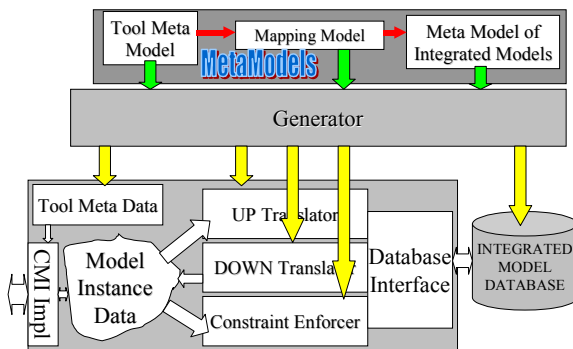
Tool Meta Model

Mapping Model

Meta Model of Integrated Models

MetaModels

Generator

Tool Meta Data

UP Translator

DOWN Translator

Constraint Enforcer

Model Instance Data

CMI Impl

Database Interface

INTEGRATED MODEL DATABASE